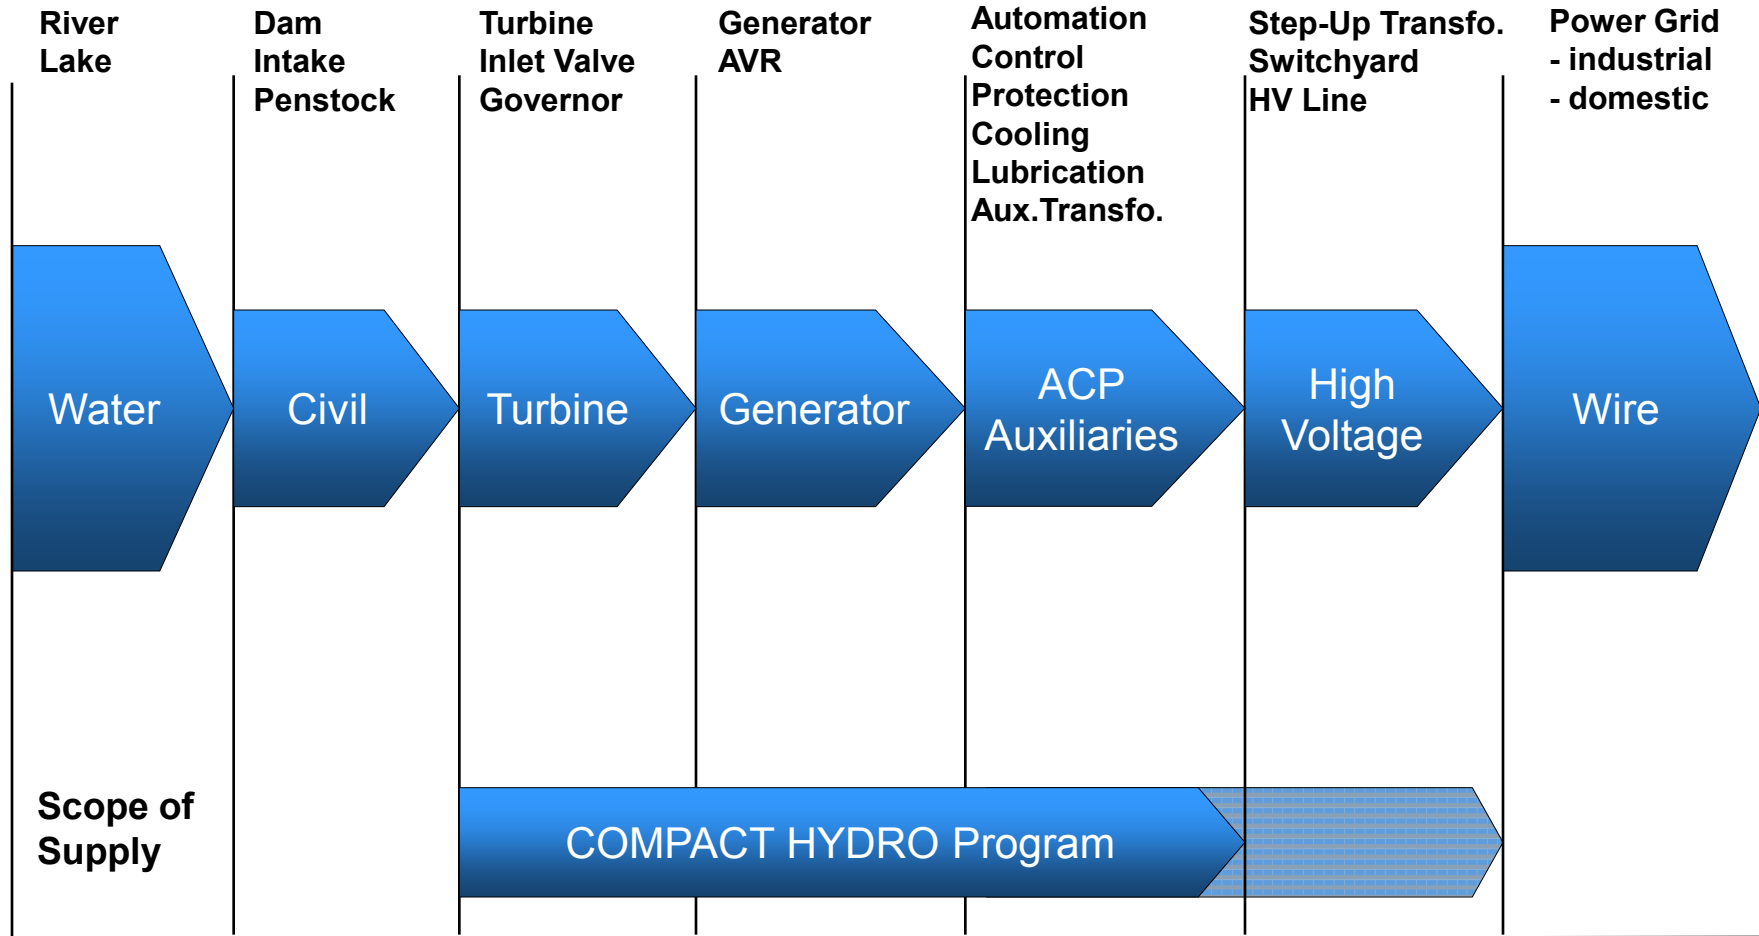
River
Lake

Dam
Intake
Penstock

Turbine
Inlet Valve
Governor

Generator
AVR

Automation
Control
Protection
Cooling
Lubrication
Aux.Transfo.

Step-Up Transfo.
Switchyard
HV Line

Power Grid
- industrial
- domestic

Water

Civil

Turbine

Generator

ACP
Auxiliaries

High
Voltage

Wire

Scope of
Supply

COMPACT HYDRO Program